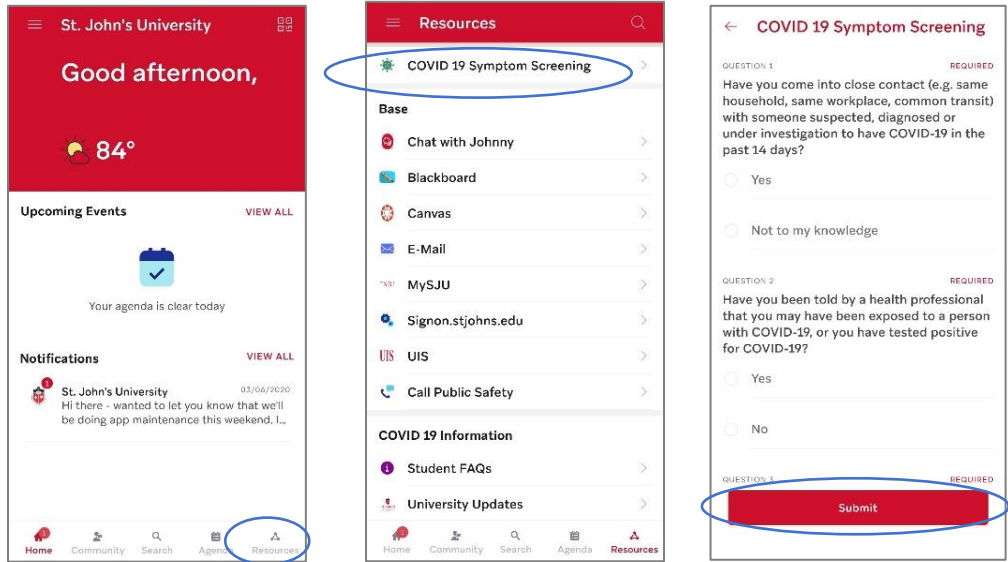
St. John's University

Good afternoon,

84°

Upcoming Events VIEW ALL

Your agenda is clear today

Notifications VIEW ALL

St. John's University 03/06/2020
Hi there - wanted to let you know that we'll be doing app maintenance this weekend. I...

Home Community Search Agenda Resources

Resources

COVID 19 Symptom Screening

Base

Chat with Johnny

Blackboard

Canvas

E-Mail

MySJU

Signon.stjohns.edu

UIS

Call Public Safety

COVID 19 Information

Student FAQs

University Updates

Home Community Search Agenda Resources

COVID 19 Symptom Screening

QUESTION 1 REQUIRED
Have you come into close contact (e.g. same household, same workplace, common transit) with someone suspected, diagnosed or under investigation to have COVID-19 in the past 14 days?

Yes

Not to my knowledge

QUESTION 2 REQUIRED
Have you been told by a health professional that you may have been exposed to a person with COVID-19, or you have tested positive for COVID-19?

Yes

No

QUESTION 3 REQUIRED

Submit